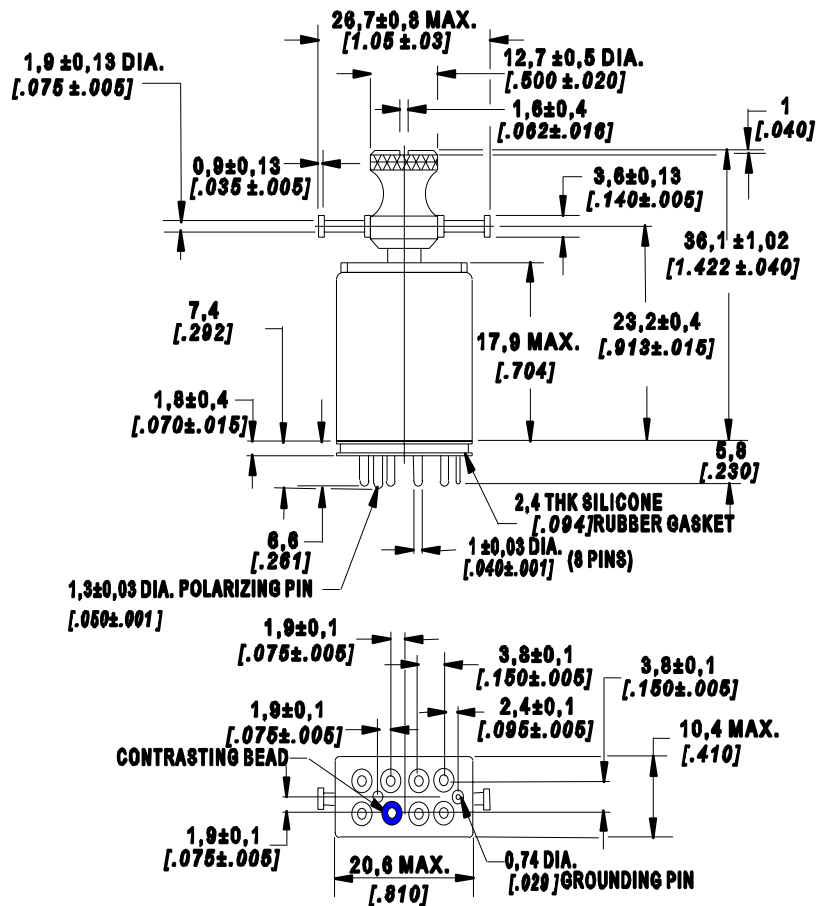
26,7±0,8 MAX.
[1.05 ±.03]

1,9 ±0,13 DIA.
[.075 ±.005]

12,7 ±0,5 DIA.
[.500 ±.020]

1,6±0,4
[.062±.016]

1
[.040]

0,9±0,13
[.035 ±.005]

3,6±0,13
[.140±.005]

36,1 ±1,02
[1.422 ±.040]

7,4
[.292]

23,2±0,4
[.913±.015]

17,9 MAX.
[.704]

1,8±0,4
[.070±.015]

5,8
[.230]

2,4 THK SILICONE
[.094]RUBBER GASKET

6,6
[.261]

1 ±0,03 DIA.
[.040±.001] (8 PINS)

1,3±0,03 DIA. POLARIZING PIN
[.050±.001]

1,9±0,1
[.075±.005]

3,8±0,1
[.150±.005]

3,8±0,1
[.150±.005]

1,9±0,1
[.075±.005]

2,4±0,1
[.095±.005]

10,4 MAX.
[.410]

CONTRASTING BEAD

1,9±0,1
[.075±.005]

20,6 MAX.
[.810]

0,74 DIA.
[.029]GROUNDING PIN